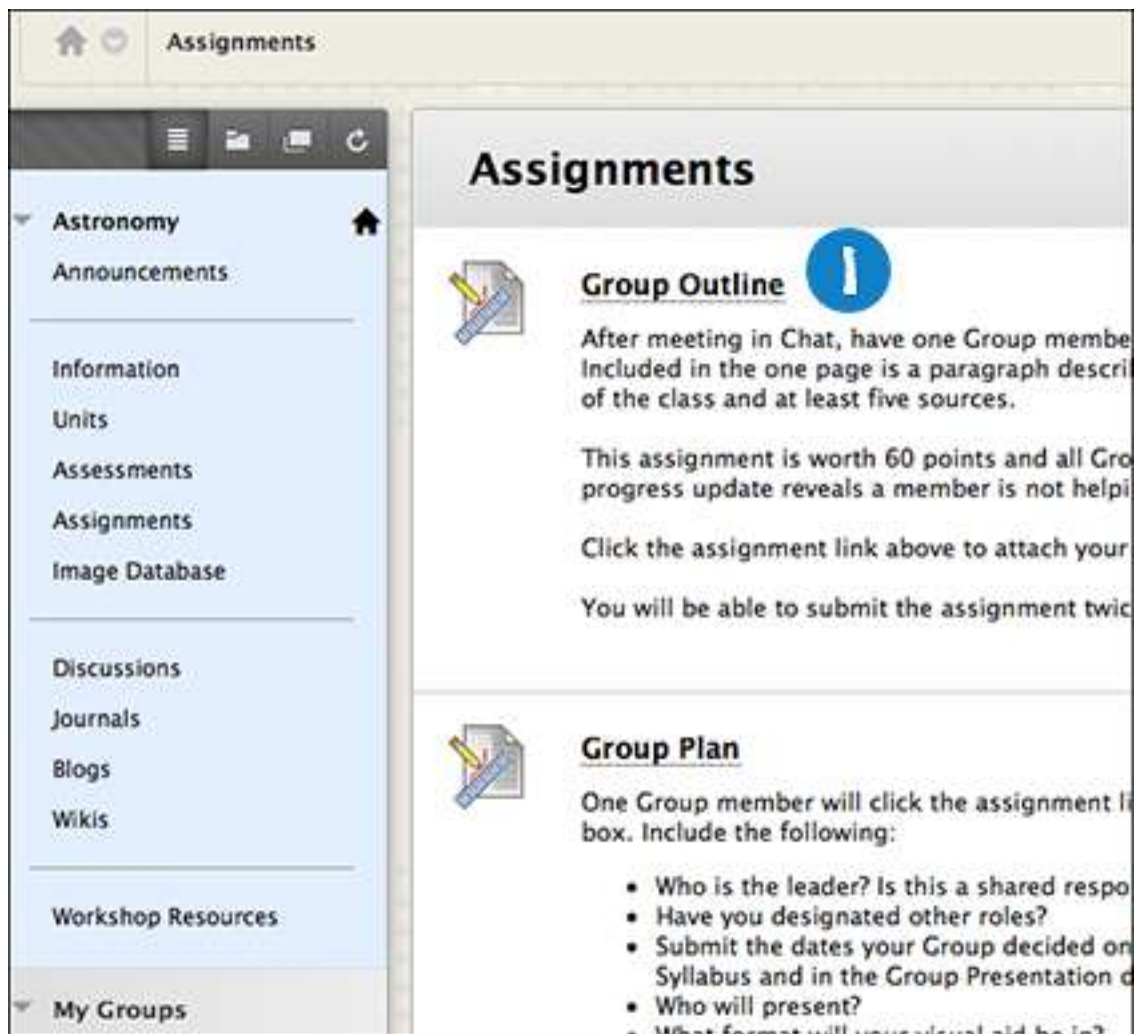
Assignments

Astronomy
Announcements

Information
Units
Assessments
Assignments
Image Database

Discussions
Journals
Blogs
Wikis

Workshop Resources

My Groups

Assignments

Group Outline 1

After meeting in Chat, have one Group membe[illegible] Included in the one page is a paragraph descri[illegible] of the class and at least five sources.

This assignment is worth 60 points and all Gro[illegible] progress update reveals a member is not helpi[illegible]

Click the assignment link above to attach your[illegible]

You will be able to submit the assignment twic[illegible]

Group Plan

One Group member will click the assignment li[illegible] box. Include the following:

• Who is the leader? Is this a shared respo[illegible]
• Have you designated other roles?
• Submit the dates your Group decided on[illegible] Syllabus and in the Group Presentation d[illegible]
• Who will present?
• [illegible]